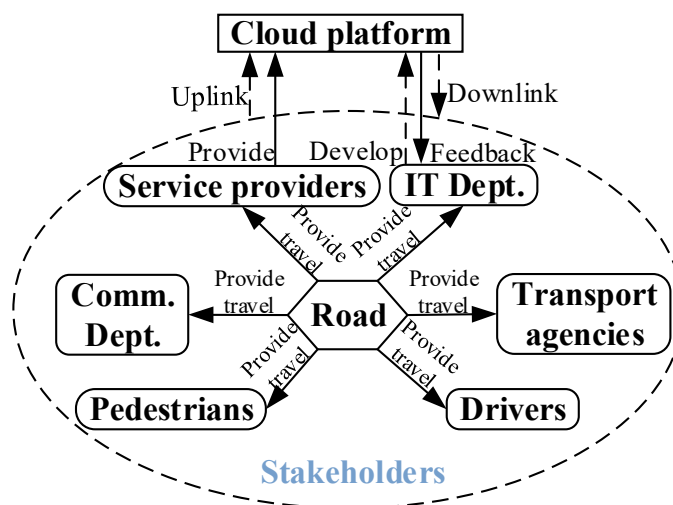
Cloud platform

Uplink

Downlink

Provide

Develop

Feedback

Service providers

IT Dept.

Provide travel

Provide travel

Provide travel

Provide travel

Comm. Dept.

Road

Transport agencies

Provide travel

Provide travel

Pedestrians

Drivers

Stakeholders